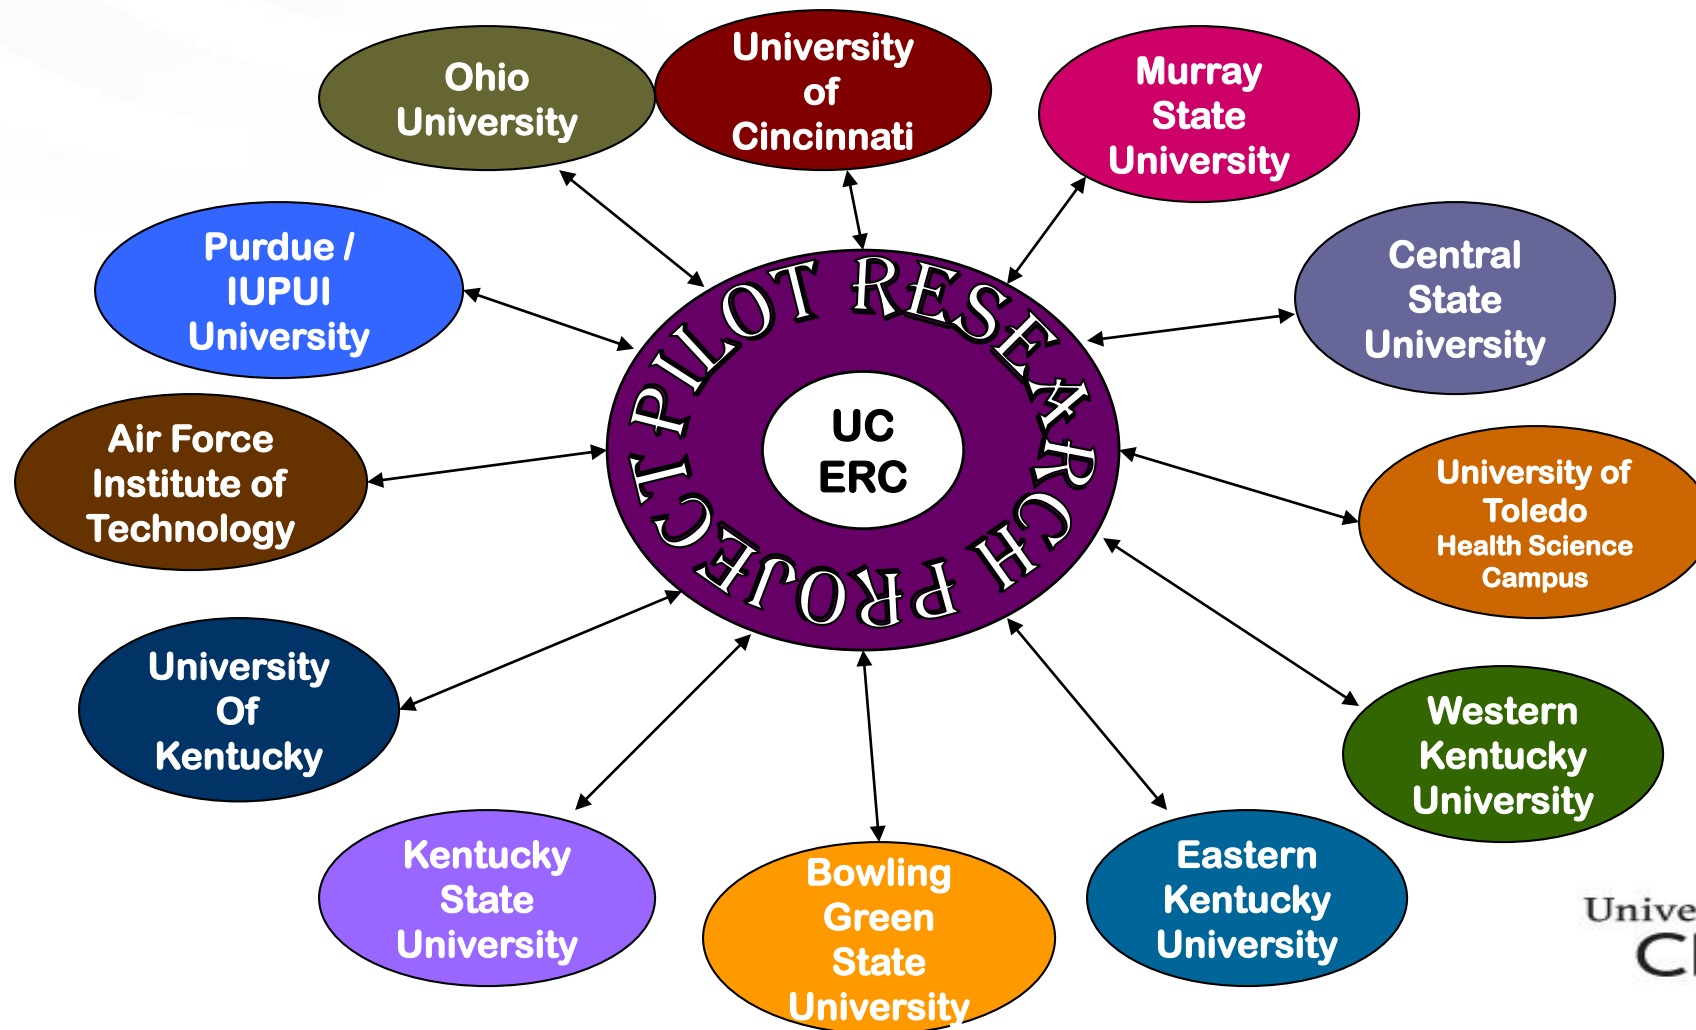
Ohio University

University of Cincinnati

Murray State University

Purdue / IUPUI University

Central State University

PILOT RESEARCH PROJECT

UC ERC

Air Force Institute of Technology

University of Toledo Health Science Campus

University Of Kentucky

Western Kentucky University

Kentucky State University

Bowling Green State University

Eastern Kentucky University

Unive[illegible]
C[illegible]